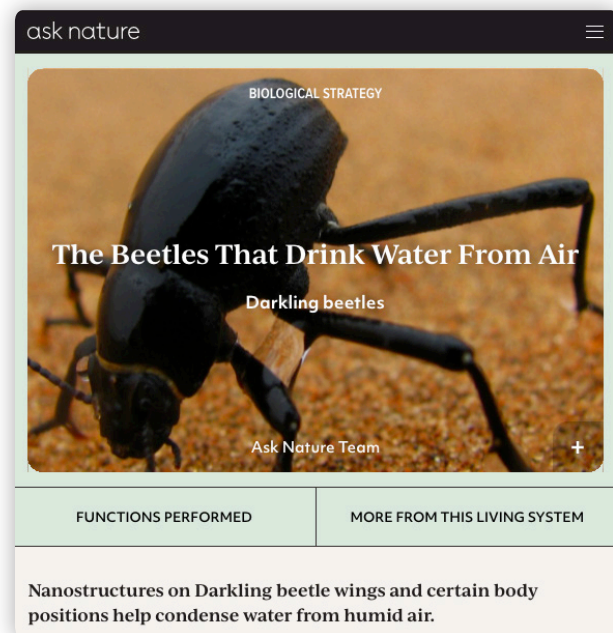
ask nature

BIOLOGICAL STRATEGY

The Beetles That Drink Water From Air

Darkling beetles

Ask Nature Team

+

FUNCTIONS PERFORMED

MORE FROM THIS LIVING SYSTEM

Nanostructures on Darkling beetle wings and certain body positions help condense water from humid air.